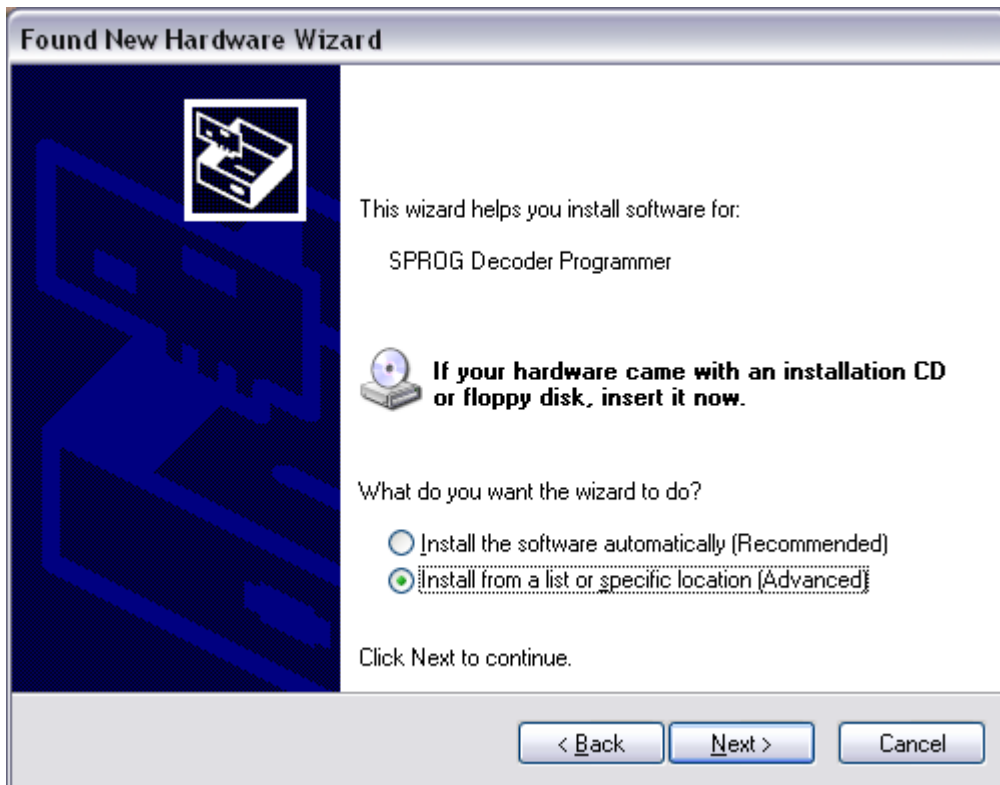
Found New Hardware Wizard

This wizard helps you install software for:

SPROG Decoder Programmer

If your hardware came with an installation CD or floppy disk, insert it now.

What do you want the wizard to do?

Install the software automatically (Recommended)
Install from a list or specific location (Advanced)

Click Next to continue.

< Back
Next >
Cancel